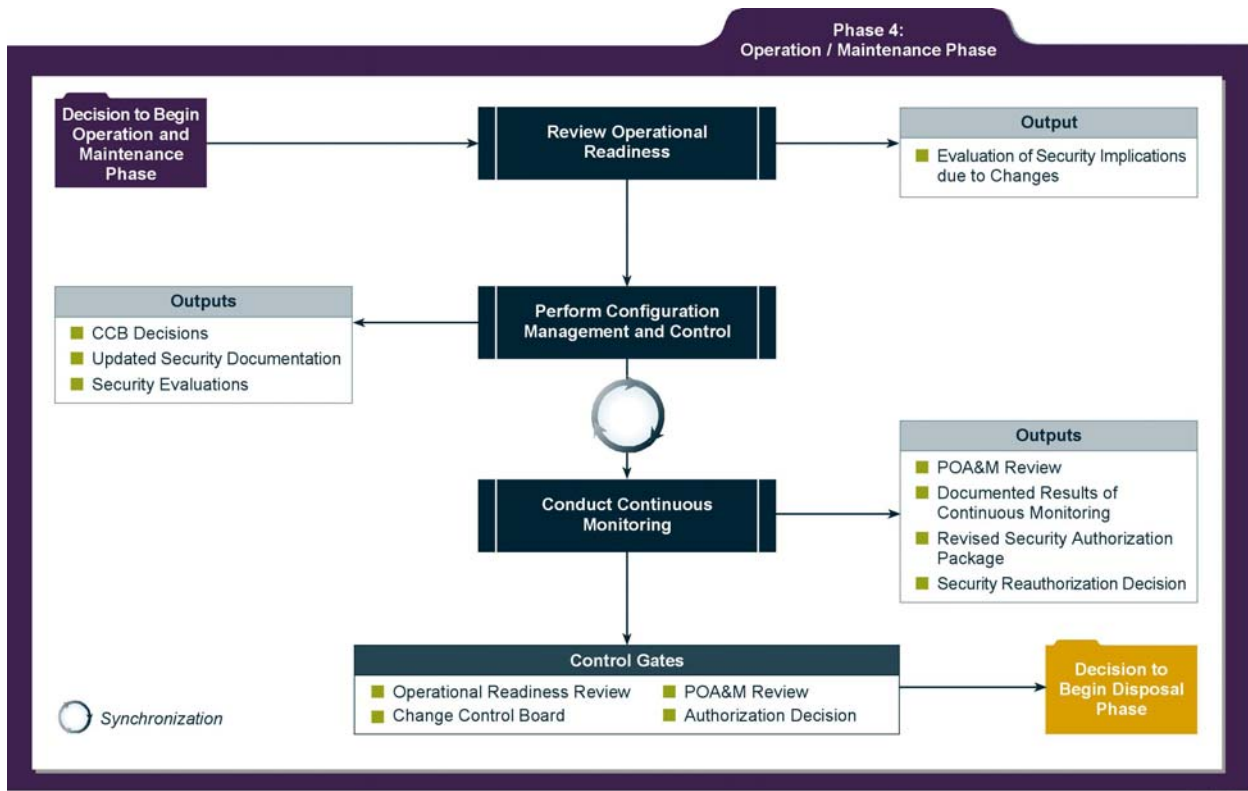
Phase 4:
Operation / Maintenance Phase

Decision to Begin Operation and Maintenance Phase

Review Operational Readiness

Output
Evaluation of Security Implications due to Changes

Outputs
CCB Decisions
Updated Security Documentation
Security Evaluations

Perform Configuration Management and Control

Outputs
POA&M Review
Documented Results of Continuous Monitoring
Revised Security Authorization Package
Security Reauthorization Decision

Conduct Continuous Monitoring

Control Gates
Operational Readiness Review
Change Control Board
POA&M Review
Authorization Decision

Decision to Begin Disposal Phase

Synchronization